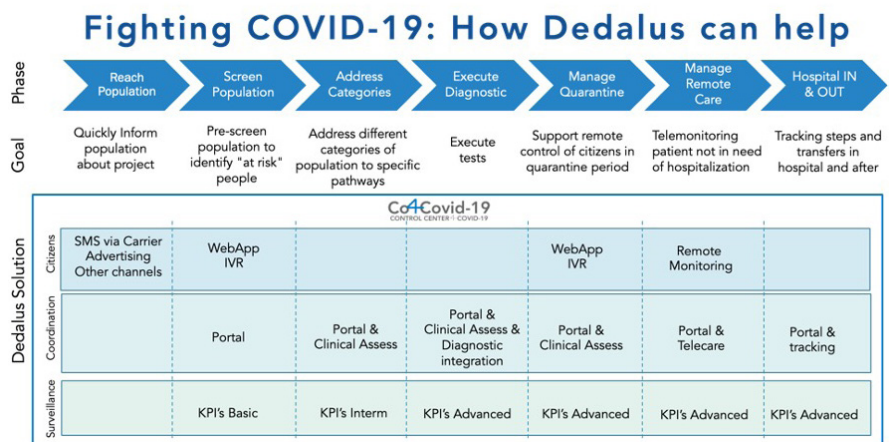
Fighting COVID-19: How Dedalus can help

| Phase | Reach Population | Screen Population | Address Categories | Execute Diagnostic | Manage Quarantine | Manage Remote Care | Hospital IN & OUT |
|---|---|---|---|---|---|---|---|
| Goal | Quickly Inform population about project | Pre-screen population to identify "at risk" people | Address different categories of population to specific pathways | Execute tests | Support remote control of citizens in quarantine period | Telemonitoring patient not in need of hospitalization | Tracking steps and transfers in hospital and after |

Dedalus Solution

Co4Covid-19
CONTROL CENTER 4 COVID-19

| | | | | | | | |
|---|---|---|---|---|---|---|---|
| Citizens | SMS via Carrier Advertising Other channels | WebApp IVR | | | WebApp IVR | Remote Monitoring | |
| Coordination | | Portal | Portal & Clinical Assess | Portal & Clinical Assess & Diagnostic integration | Portal & Clinical Assess | Portal & Telecare | Portal & tracking |
| Surveillance | | KPI's Basic | KPI's Interm | KPI's Advanced | KPI's Advanced | KPI's Advanced | KPI's Advanced |